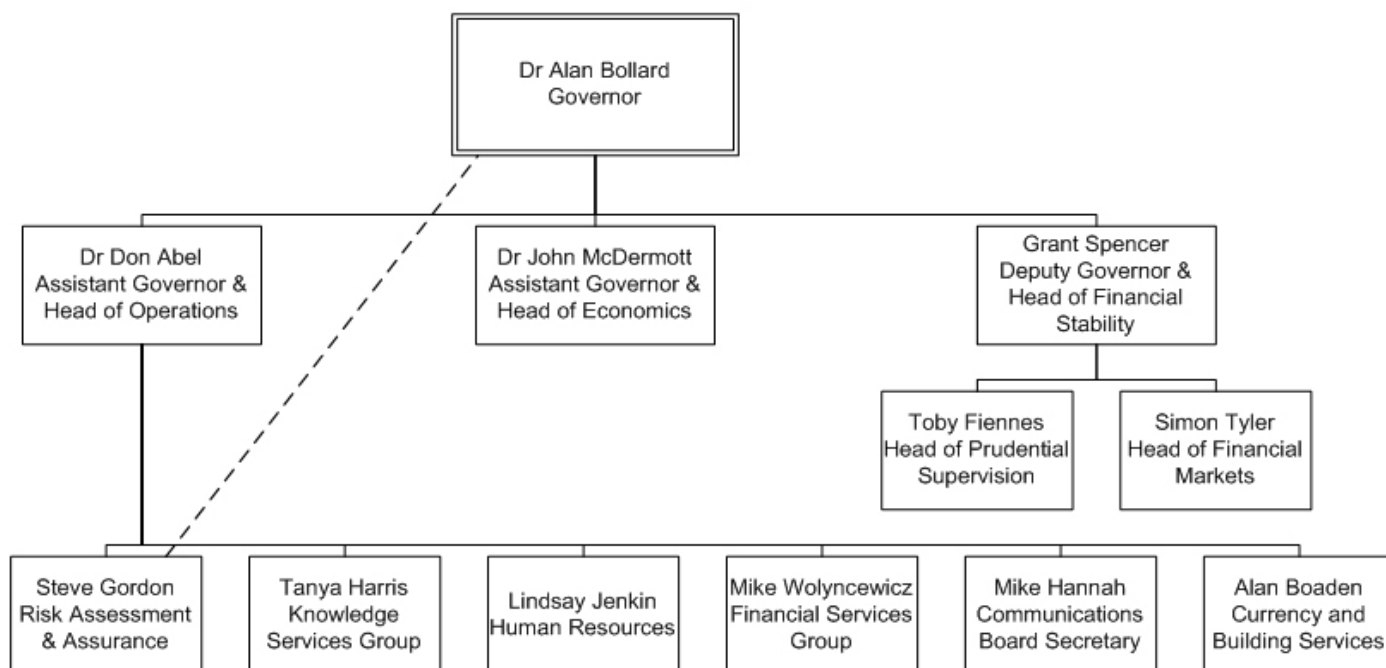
Dr Alan Bollard
Governor

Dr Don Abel
Assistant Governor &
Head of Operations

Dr John McDermott
Assistant Governor &
Head of Economics

Grant Spencer
Deputy Governor &
Head of Financial
Stability

Toby Fiennes
Head of Prudential
Supervision

Simon Tyler
Head of Financial
Markets

Steve Gordon
Risk Assessment
& Assurance

Tanya Harris
Knowledge
Services Group

Lindsay Jenkin
Human Resources

Mike Wolyncewicz
Financial Services
Group

Mike Hannah
Communications
Board Secretary

Alan Boaden
Currency and
Building Services